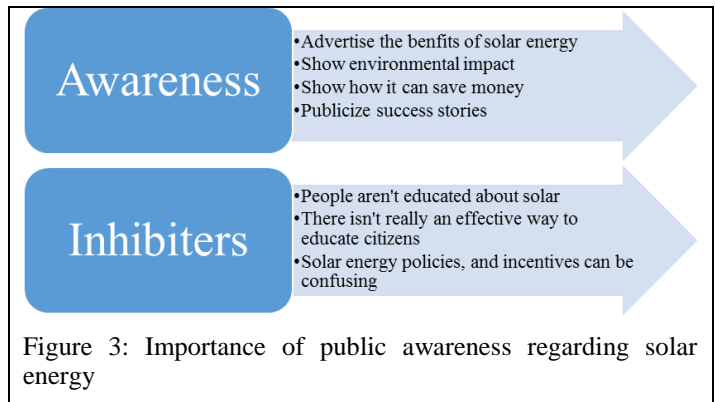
Awareness

•Advertise the benfits of solar energy
•Show environmental impact
•Show how it can save money
•Publicize success stories

Inhibiters

•People aren't educated about solar
•There isn't really an effective way to educate citizens
•Solar energy policies, and incentives can be confusing

Figure 3: Importance of public awareness regarding solar energy